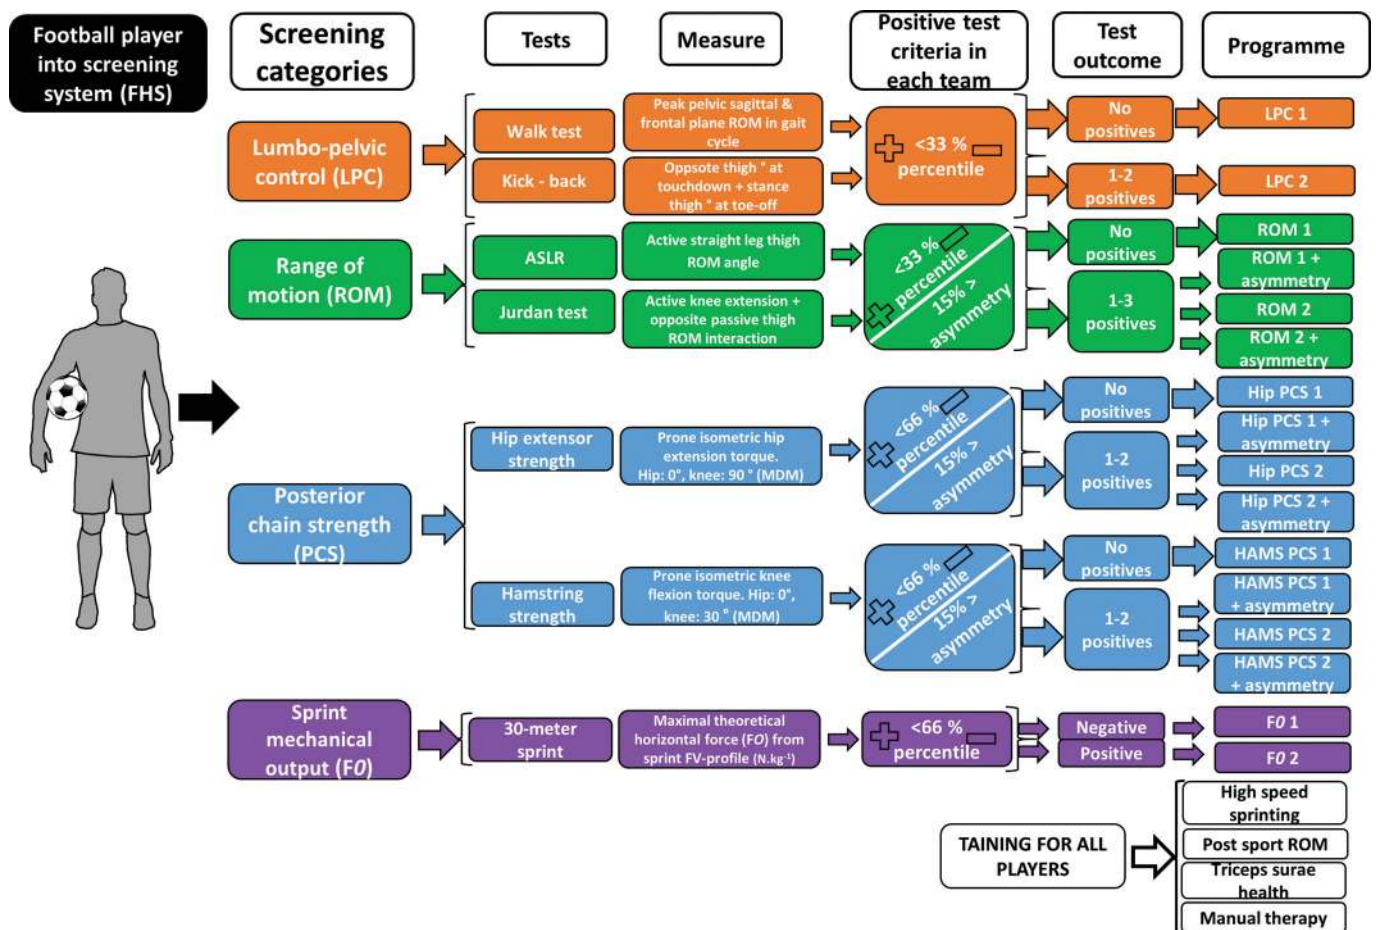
Football player into screening system (FHS)

Screening categories

Tests

Measure

Positive test criteria in each team

Test outcome

Programme

Lumbo-pelvic control (LPC)

Walk test

Kick - back

Peak pelvic sagittal & frontal plane ROM in gait cycle

Oppsote thigh ° at touchdown + stance thigh ° at toe-off

<33 % percentile

No positives

1-2 positives

LPC 1

LPC 2

Range of motion (ROM)

ASLR

Jurdan test

Active straight leg thigh ROM angle

Active knee extension + opposite passive thigh ROM interaction

<33 % percentile 15% > asymmetry

No positives

1-3 positives

ROM 1

ROM 1 + asymmetry

ROM 2

ROM 2 + asymmetry

Posterior chain strength (PCS)

Hip extensor strength

Prone isometric hip extension torque. Hip: 0°, knee: 90 ° (MDM)

<66 % percentile 15% > asymmetry

No positives

1-2 positives

Hip PCS 1

Hip PCS 1 + asymmetry

Hip PCS 2

Hip PCS 2 + asymmetry

Hamstring strength

Prone isometric knee flexion torque. Hip: 0°, knee: 30 ° (MDM)

<66 % percentile 15% > asymmetry

No positives

1-2 positives

HAMS PCS 1

HAMS PCS 1 + asymmetry

HAMS PCS 2

HAMS PCS 2 + asymmetry

Sprint mechanical output (F0)

30-meter sprint

Maximal theoretical horizontal force (F0) from sprint FV-profile (N.kg⁻¹)

<66 % percentile

Negative

Positive

F0 1

F0 2

TAINING FOR ALL PLAYERS

High speed sprinting

Post sport ROM

Triceps surae health

Manual therapy